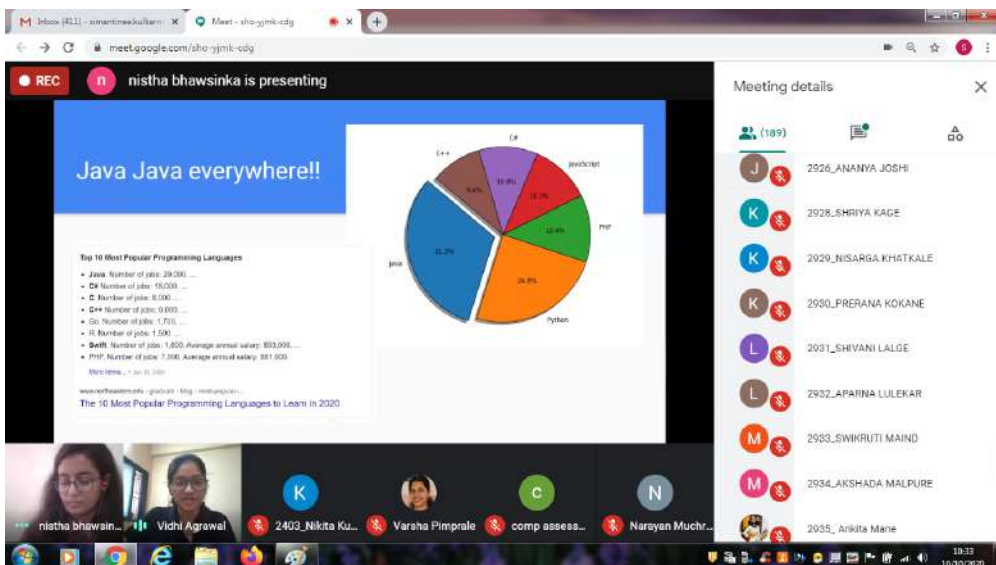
M Inbox (411) - simantinee.kulkarni ×  Meet - sho-yjmk-cdg  ×

meet.google.com/sho-yjmk-cdg

REC  n  nistha bhawsinka is presenting

Meeting details ×

(189)

Java Java everywhere!!

C#
C++
Javascript
PHP
Java
Python
9.4%
10.8%
11.7%
12.4%
31.2%
24.5%

Top 10 Most Popular Programming Languages

• Java. Number of jobs: 29,000. ...
• C# Number of jobs: 18,000. ...
• C. Number of jobs: 8,000. ...
• C++ Number of jobs: 9,000. ...
• Go. Number of jobs: 1,700. ...
• R. Number of jobs: 1,500. ...
• Swift. Number of jobs: 1,800. Average annual salary: $93,000. ...
• PHP. Number of jobs: 7,000. Average annual salary: $81,000.

More items...

www.northeastern.edu › graduate › blog › most-popular...
The 10 Most Popular Programming Languages to Learn in 2020

J 2926_ANANYA JOSHI
K 2928_SHRIYA KAGE
K 2929_NISARGA KHATKALE
K 2930_PRERANA KOKANE
L 2931_SHIVANI LALGE
L 2932_APARNA LULEKAR
M 2933_SWIKRUTI MAIND
M 2934_AKSHADA MALPURE
2935_ Ankita Mane

nistha bhawsin...  Vidhi Agrawal  K 2403_Nikita Ku...  Varsha Pimprale  C comp assess...  N Narayan Muchr...

10:33